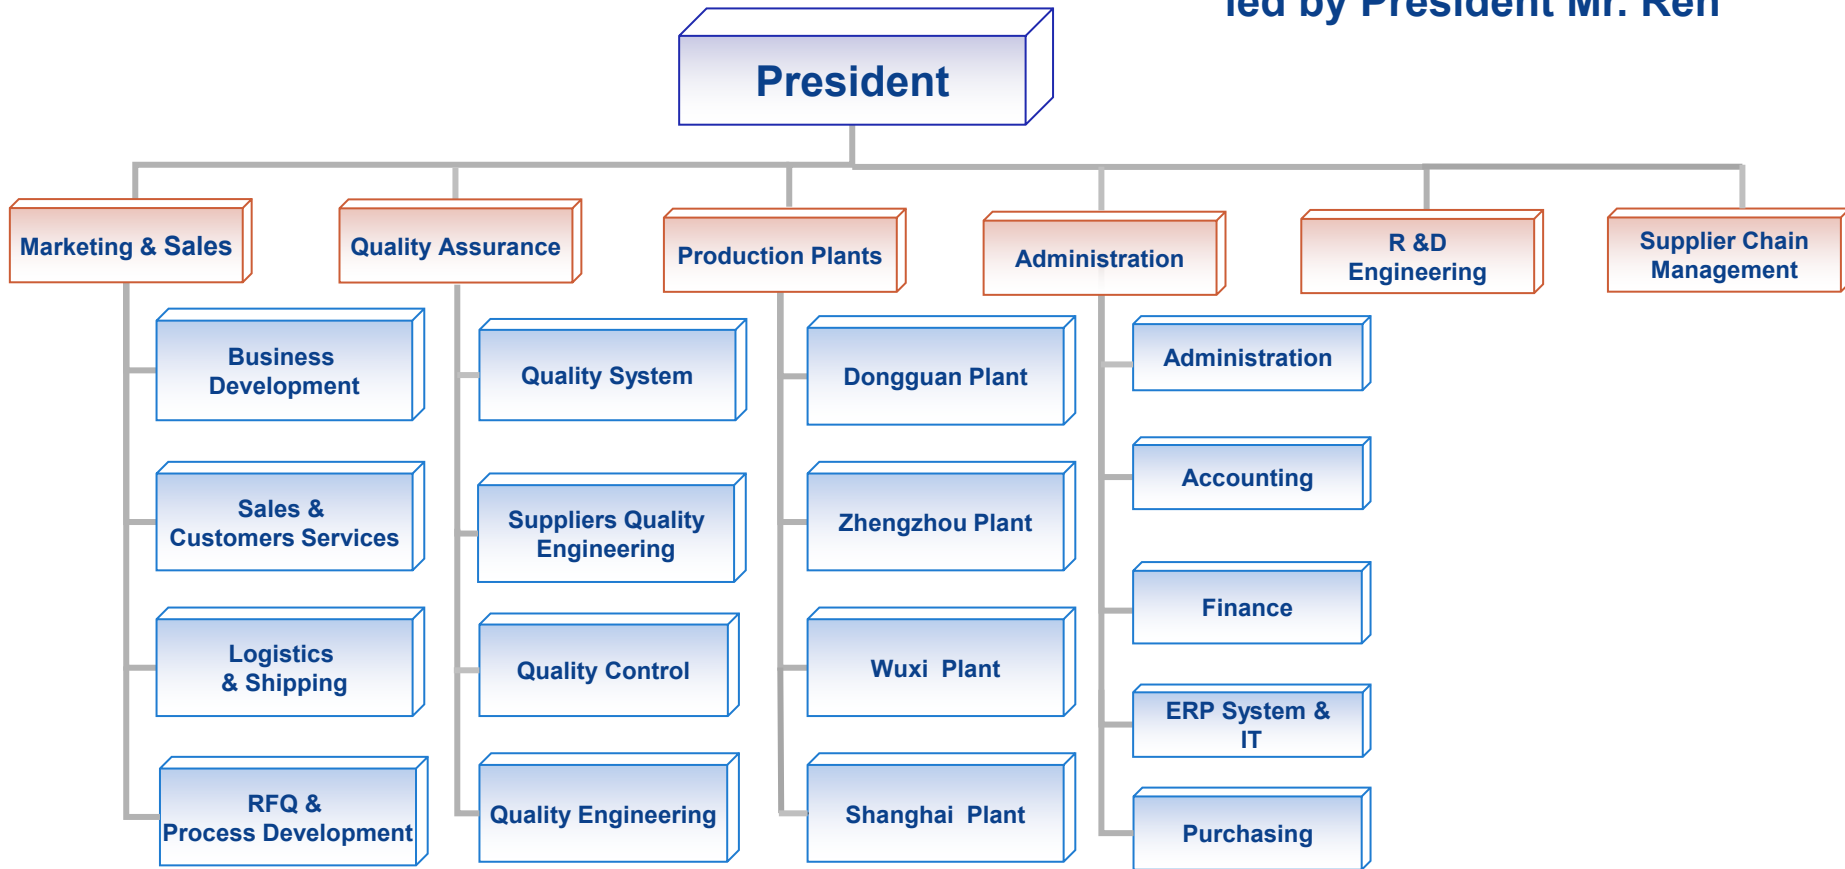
led by President Mr. Ren

President

Marketing & Sales

Quality Assurance

Production Plants

Administration

R &D Engineering

Supplier Chain Management

Business Development

Sales & Customers Services

Logistics & Shipping

RFQ & Process Development

Quality System

Suppliers Quality Engineering

Quality Control

Quality Engineering

Dongguan Plant

Zhengzhou Plant

Wuxi Plant

Shanghai Plant

Administration

Accounting

Finance

ERP System & IT

Purchasing